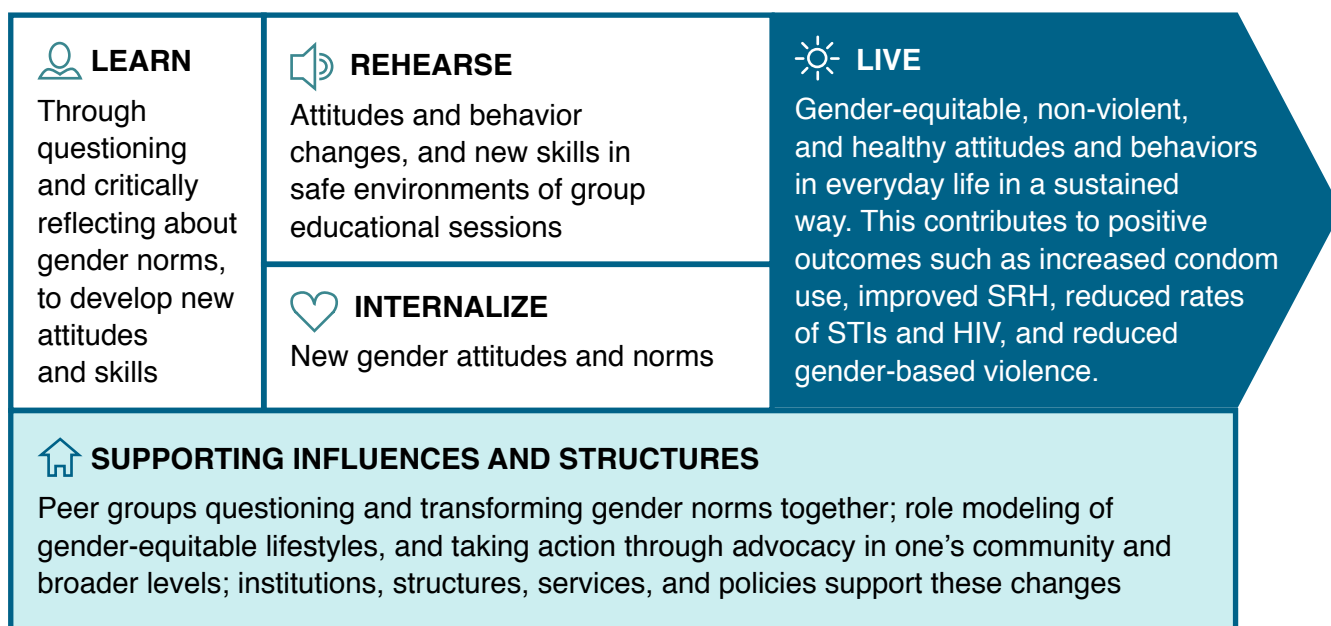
LEARN

Through questioning and critically reflecting about gender norms, to develop new attitudes and skills

REHEARSE

Attitudes and behavior changes, and new skills in safe environments of group educational sessions

INTERNALIZE

New gender attitudes and norms

LIVE

Gender-equitable, non-violent, and healthy attitudes and behaviors in everyday life in a sustained way. This contributes to positive outcomes such as increased condom use, improved SRH, reduced rates of STIs and HIV, and reduced gender-based violence.

SUPPORTING INFLUENCES AND STRUCTURES

Peer groups questioning and transforming gender norms together; role modeling of gender-equitable lifestyles, and taking action through advocacy in one's community and broader levels; institutions, structures, services, and policies support these changes